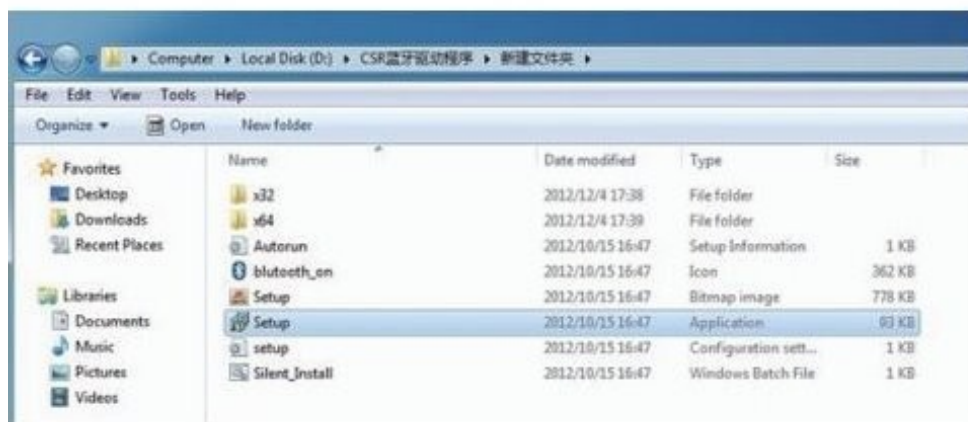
Computer ▸ Local Disk (D:) ▸ CSR蓝牙驱动程序 ▸ 新建文件夹 ▸

File Edit View Tools Help

Organize ▾ Open New folder

Favorites
Desktop
Downloads
Recent Places

Libraries
Documents
Music
Pictures
Videos

| Name | Date modified | Type | Size |
|---|---|---|---|
| x32 | 2012/12/4 17:38 | File folder | |
| x64 | 2012/12/4 17:39 | File folder | |
| Autorun | 2012/10/15 16:47 | Setup Information | 1 KB |
| blutooth_on | 2012/10/15 16:47 | Icon | 362 KB |
| Setup | 2012/10/15 16:47 | Bitmap image | 778 KB |
| Setup | 2012/10/15 16:47 | Application | 93 KB |
| setup | 2012/10/15 16:47 | Configuration sett... | 1 KB |
| Silent_Install | 2012/10/15 16:47 | Windows Batch File | 1 KB |